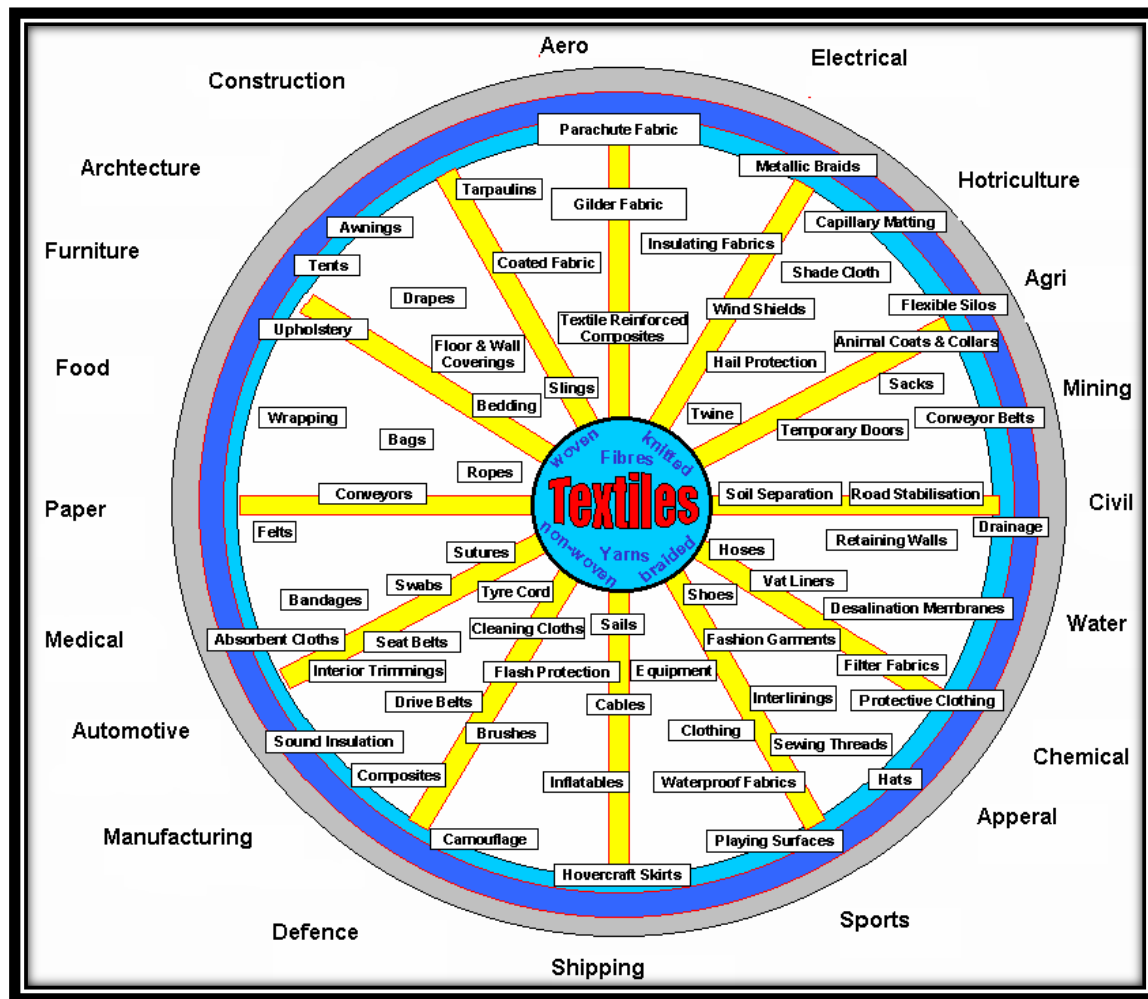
Aero
Electrical
Construction
Archtecture
Hotriculture
Furniture
Agri
Food
Mining
Paper
Civil
Medical
Water
Automotive
Chemical
Manufacturing
Apperal
Defence
Sports
Shipping

Parachute Fabric
Metallic Braids
Tarpaulins
Gilder Fabric
Capillary Matting
Awnings
Insulating Fabrics
Coated Fabric
Shade Cloth
Tents
Drapes
Wind Shields
Flexible Silos
Textile Reinforced Composites
Upholstery
Animal Coats & Collars
Floor & Wall Coverings
Hail Protection
Sacks
Slings
Bedding
Twine
Wrapping
Conveyor Belts
Bags
Temporary Doors
Ropes
woven
Fibres
knitted
Textiles
non-woven
Yarns
braided
Conveyors
Soil Separation
Road Stabilisation
Felts
Drainage
Retaining Walls
Sutures
Hoses
Swabs
Tyre Cord
Vat Liners
Bandages
Shoes
Sails
Desalination Membranes
Cleaning Cloths
Absorbent Cloths
Seat Belts
Fashion Garments
Filter Fabrics
Interior Trimmings
Flash Protection
Equipment
Drive Belts
Interlinings
Protective Clothing
Cables
Brushes
Clothing
Sound Insulation
Sewing Threads
Composites
Inflatables
Waterproof Fabrics
Hats
Camouflage
Playing Surfaces
Hovercraft Skirts